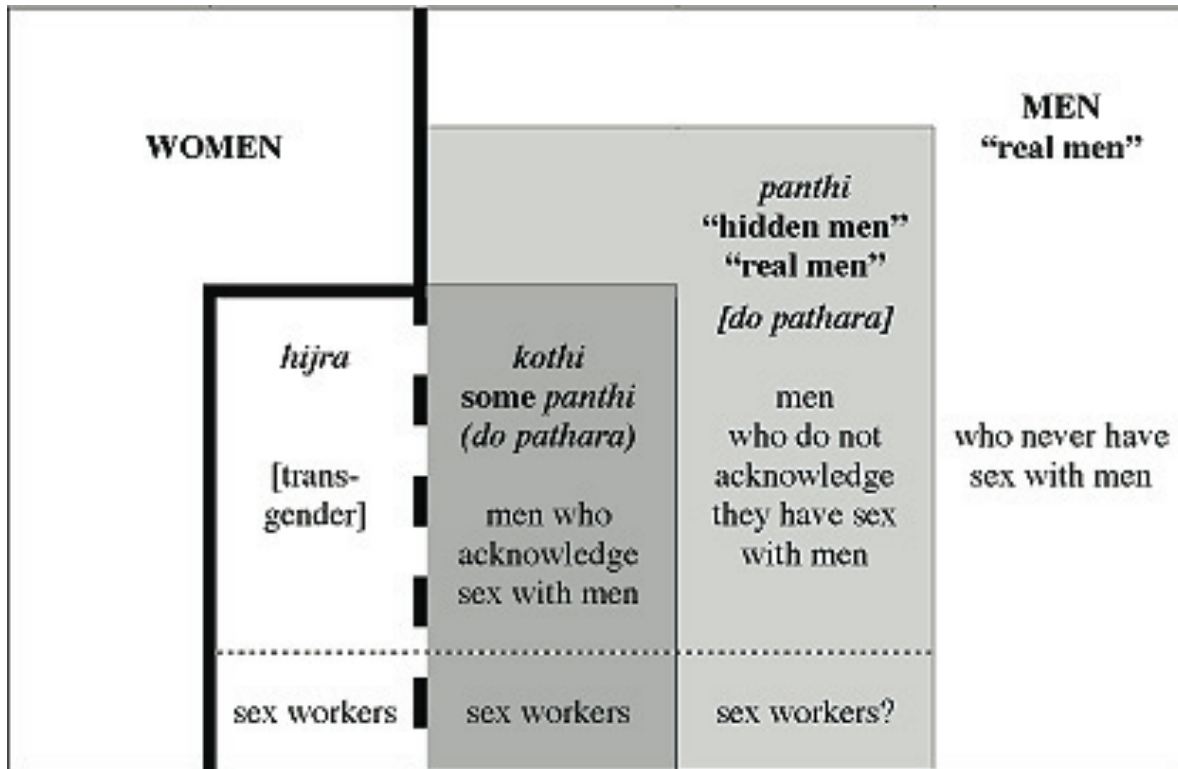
WOMEN

MEN
"real men"

panthi
"hidden men"
"real men"
[do pathara]

hijra

[transgender]

kothi
some panthi
(do pathara)

men who acknowledge sex with men

men who do not acknowledge they have sex with men

who never have sex with men

sex workers

sex workers

sex workers?